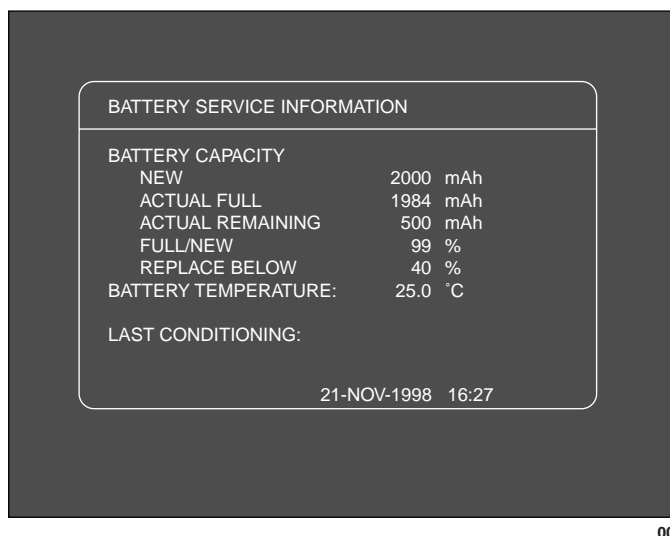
BATTERY SERVICE INFORMATION

BATTERY CAPACITY
NEW 2000 mAh
ACTUAL FULL 1984 mAh
ACTUAL REMAINING 500 mAh
FULL/NEW 99 %
REPLACE BELOW 40 %
BATTERY TEMPERATURE: 25.0 ˚C

LAST CONDITIONING:

21-NOV-1998 16:27

00